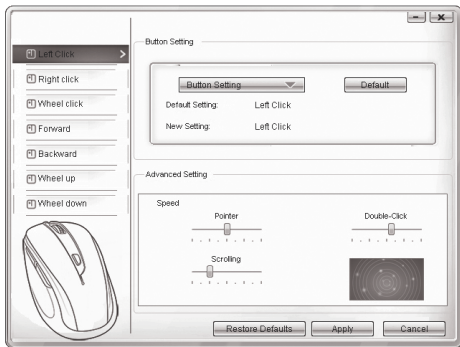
Left Click
Right click
Wheel click
Forward
Backward
Wheel up
Wheel down

Button Setting

Button Setting
Default
Default Setting: Left Click
New Setting: Left Click

Advanced Setting

Speed
Pointer
Double-Click
Scrolling

Restore Defaults
Apply
Cancel